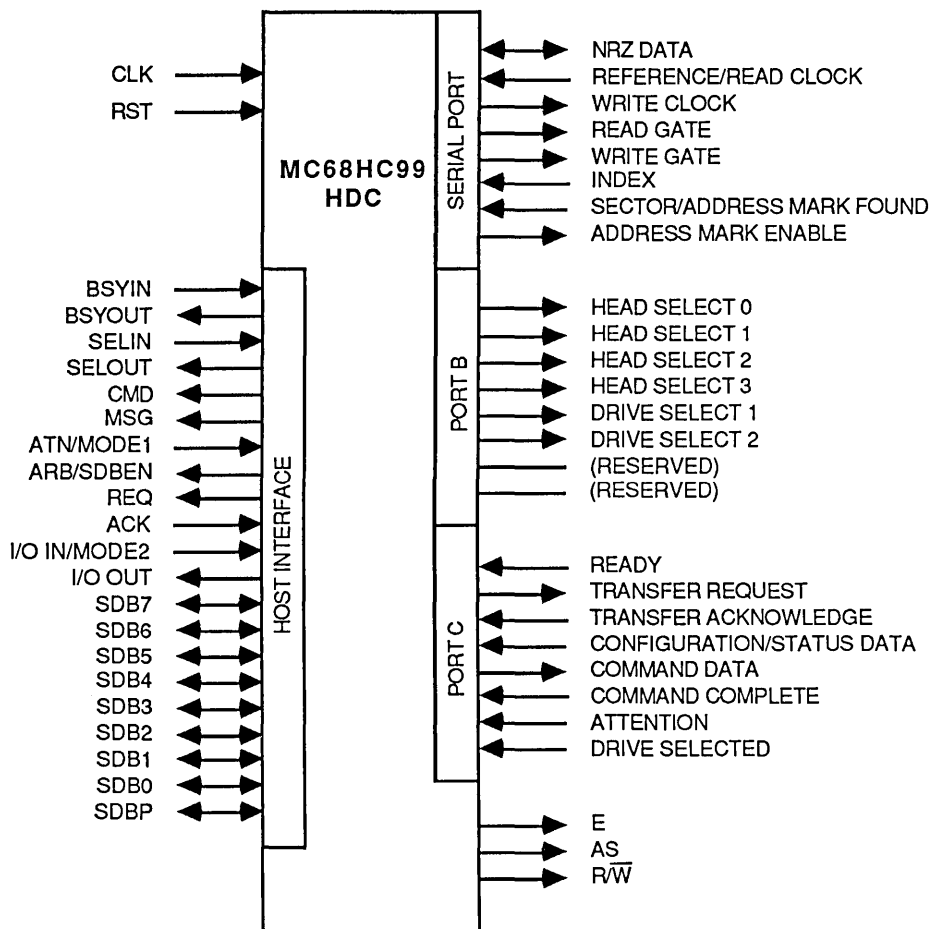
CLK
RST
MC68HC99
HDC
SERIAL PORT
NRZ DATA
REFERENCE/READ CLOCK
WRITE CLOCK
READ GATE
WRITE GATE
INDEX
SECTOR/ADDRESS MARK FOUND
ADDRESS MARK ENABLE
BSYIN
BSYOUT
SELIN
SELOUT
CMD
MSG
ATN/MODE1
ARB/SDBEN
REQ
ACK
I/O IN/MODE2
I/O OUT
SDB7
SDB6
SDB5
SDB4
SDB3
SDB2
SDB1
SDB0
SDBP
HOST INTERFACE
PORT B
HEAD SELECT 0
HEAD SELECT 1
HEAD SELECT 2
HEAD SELECT 3
DRIVE SELECT 1
DRIVE SELECT 2
(RESERVED)
(RESERVED)
PORT C
READY
TRANSFER REQUEST
TRANSFER ACKNOWLEDGE
CONFIGURATION/STATUS DATA
COMMAND DATA
COMMAND COMPLETE
ATTENTION
DRIVE SELECTED
E
AS
$R/\overline{W}$